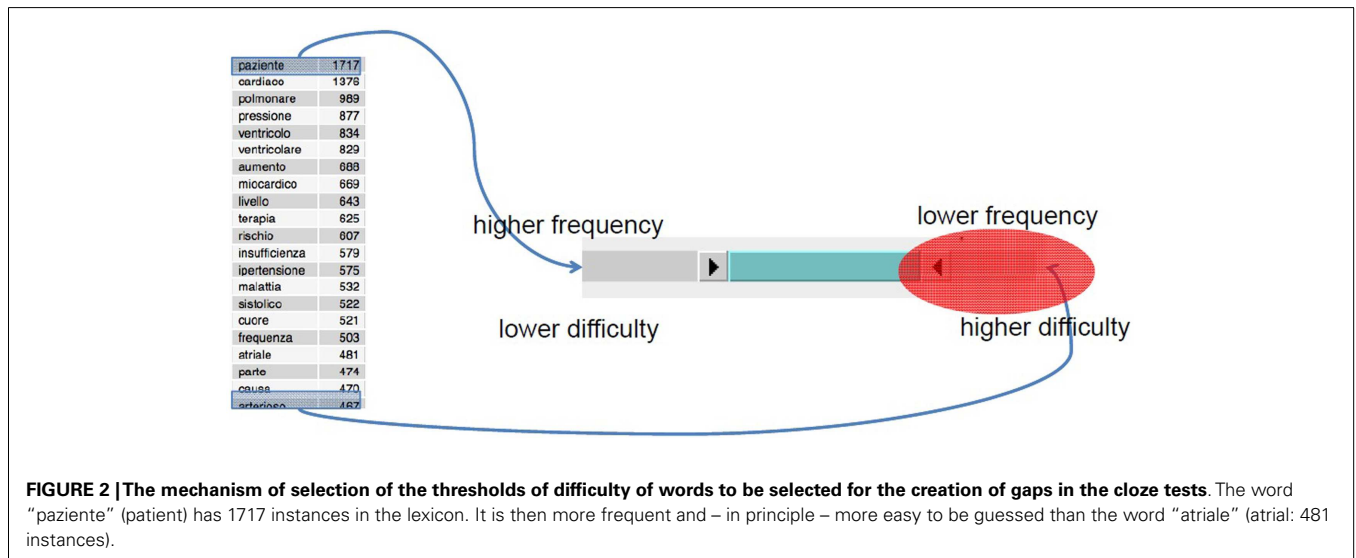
| | |
|---|---|
| paziente | 1717 |
| cardiaco | 1376 |
| polmonare | 989 |
| pressione | 877 |
| ventricolo | 834 |
| ventricolare | 829 |
| aumento | 688 |
| miocardico | 669 |
| livello | 643 |
| terapia | 625 |
| rischio | 607 |
| insufficienza | 579 |
| ipertensione | 575 |
| malattia | 532 |
| sistolico | 522 |
| cuore | 521 |
| frequenza | 503 |
| atriale | 481 |
| parte | 474 |
| causa | 470 |
| arterioso | 467 |

higher frequency

lower frequency

lower difficulty

higher difficulty

**FIGURE 2 | The mechanism of selection of the thresholds of difficulty of words to be selected for the creation of gaps in the cloze tests**. The word "paziente" (patient) has 1717 instances in the lexicon. It is then more frequent and – in principle – more easy to be guessed than the word "atriale" (atrial: 481 instances).